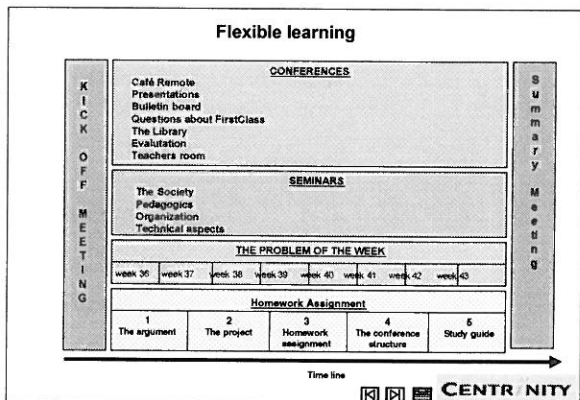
Flexible learning

KICK OFF MEETING

CONFERENCES

Café Remote
Presentations
Bulletin board
Questions about FirstClass
The Library
Evaluation
Teachers room

SEMINARS

The Society
Pedagogics
Organization
Technical aspects

THE PROBLEM OF THE WEEK

| week 36 | week 37 | week 38 | week 39 | week 40 | week 41 | week 42 | week 43 |
|---|---|---|---|---|---|---|---|

Homework Assignment

| 1 The argument | 2 The project | 3 Homework assignment | 4 The conference structure | 5 Study guide |
|---|---|---|---|---|

Summary Meeting

Time line

CENTR NITY